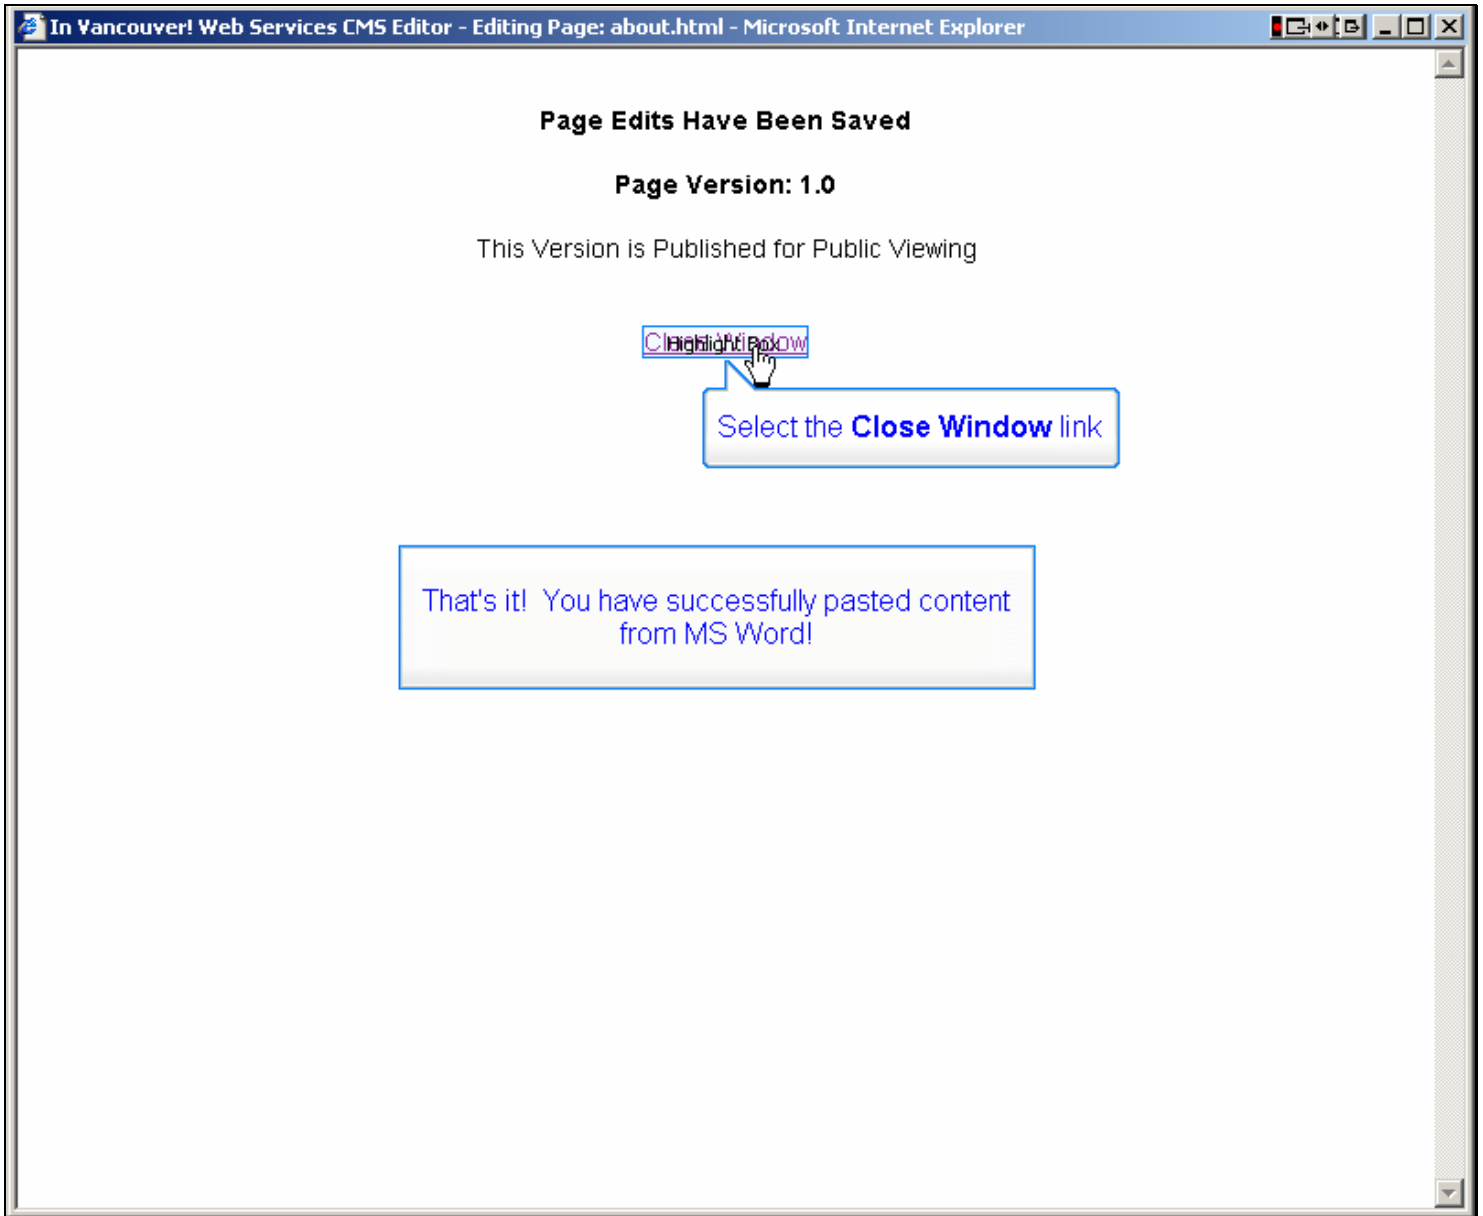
In Vancouver! Web Services CMS Editor - Editing Page: about.html - Microsoft Internet Explorer

Page Edits Have Been Saved

Page Version: 1.0

This Version is Published for Public Viewing

Close Window

Highlight Box

Select the **Close Window** link

That's it! You have successfully pasted content from MS Word!